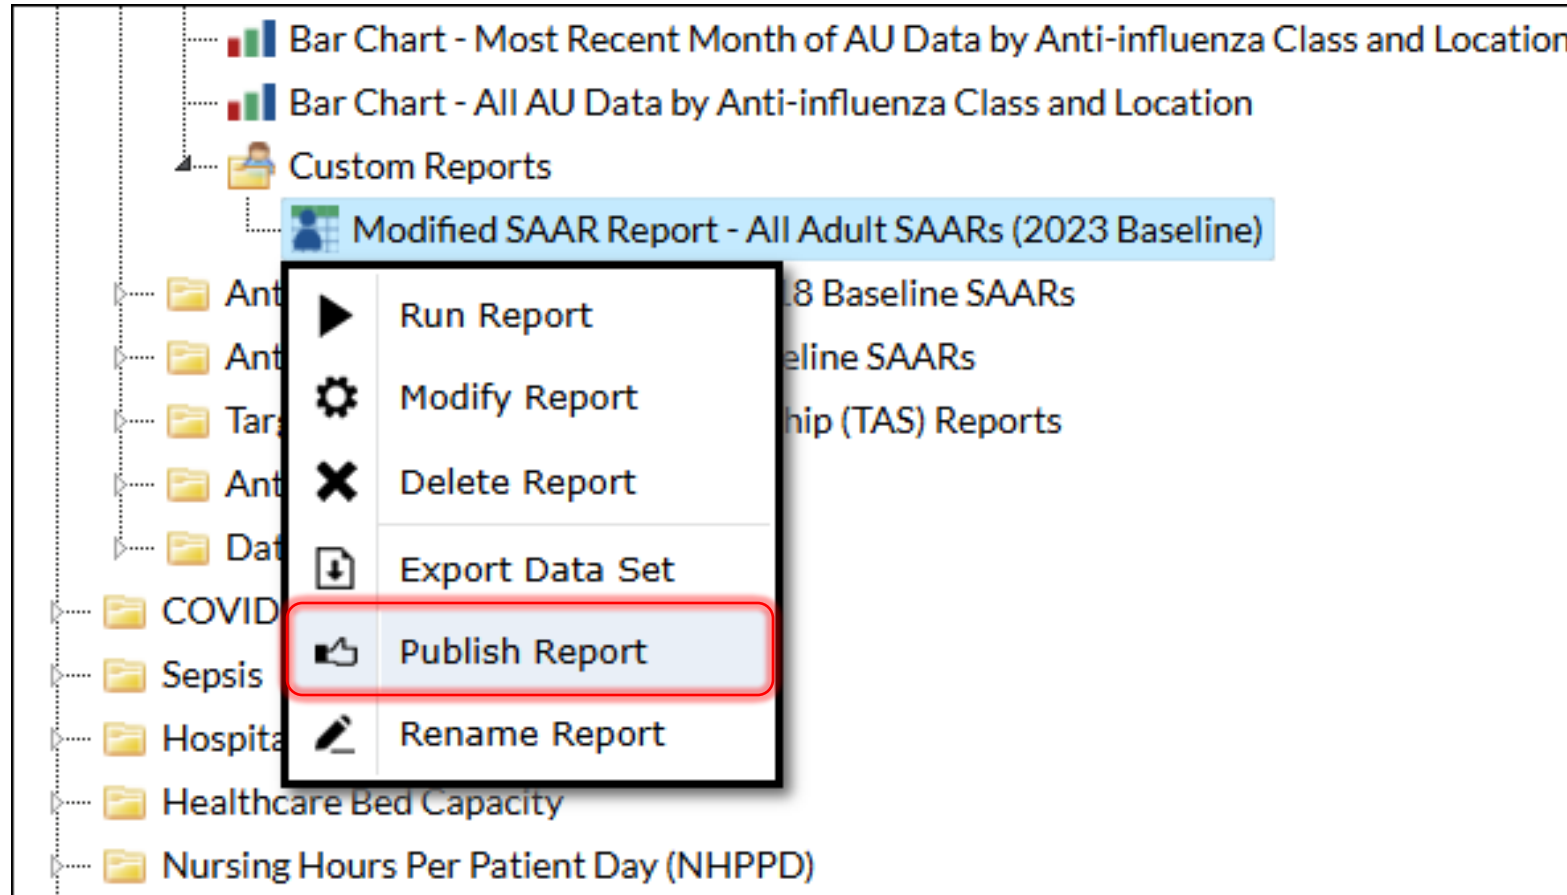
Bar Chart - Most Recent Month of AU Data by Anti-influenza Class and Location

Bar Chart - All AU Data by Anti-influenza Class and Location

Custom Reports

Modified SAAR Report - All Adult SAARs (2023 Baseline)

Ant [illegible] 8 Baseline SAARs

Ant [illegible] eline SAARs

Tar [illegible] hip (TAS) Reports

Ant

Dat

COVID

Sepsis

Hospita

Healthcare Bed Capacity

Nursing Hours Per Patient Day (NHPPD)

Run Report

Modify Report

Delete Report

Export Data Set

Publish Report

Rename Report